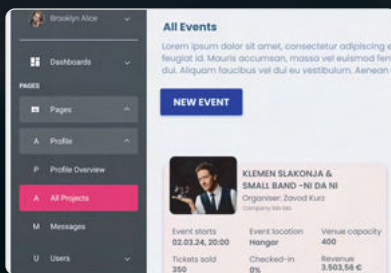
Brooklyn Alice

Dashboards

PAGES

Pages

A Profile

P Profile Overview

A All Projects

M Messages

U Users

All Events

Lorem ipsum dolor sit amet, consectetur adipiscing e feugiat id. Mauris accumsan, massa vel euismod fer dui. Aliquam faucibus vel dui eu vestibulum. Aenean

NEW EVENT

KLEMEN SLAKONJA & SMALL BAND –NI DA NI

Organiser: Zavod Kurz

Company ltd inc.

| Event starts | Event location | Venue capacity |
|---|---|---|
| 02.03.24, 20:00 | Hangar | 400 |
| Tickets sold | Checked-in | Revenue |
| 350 | 0% | 3.503,56 € |